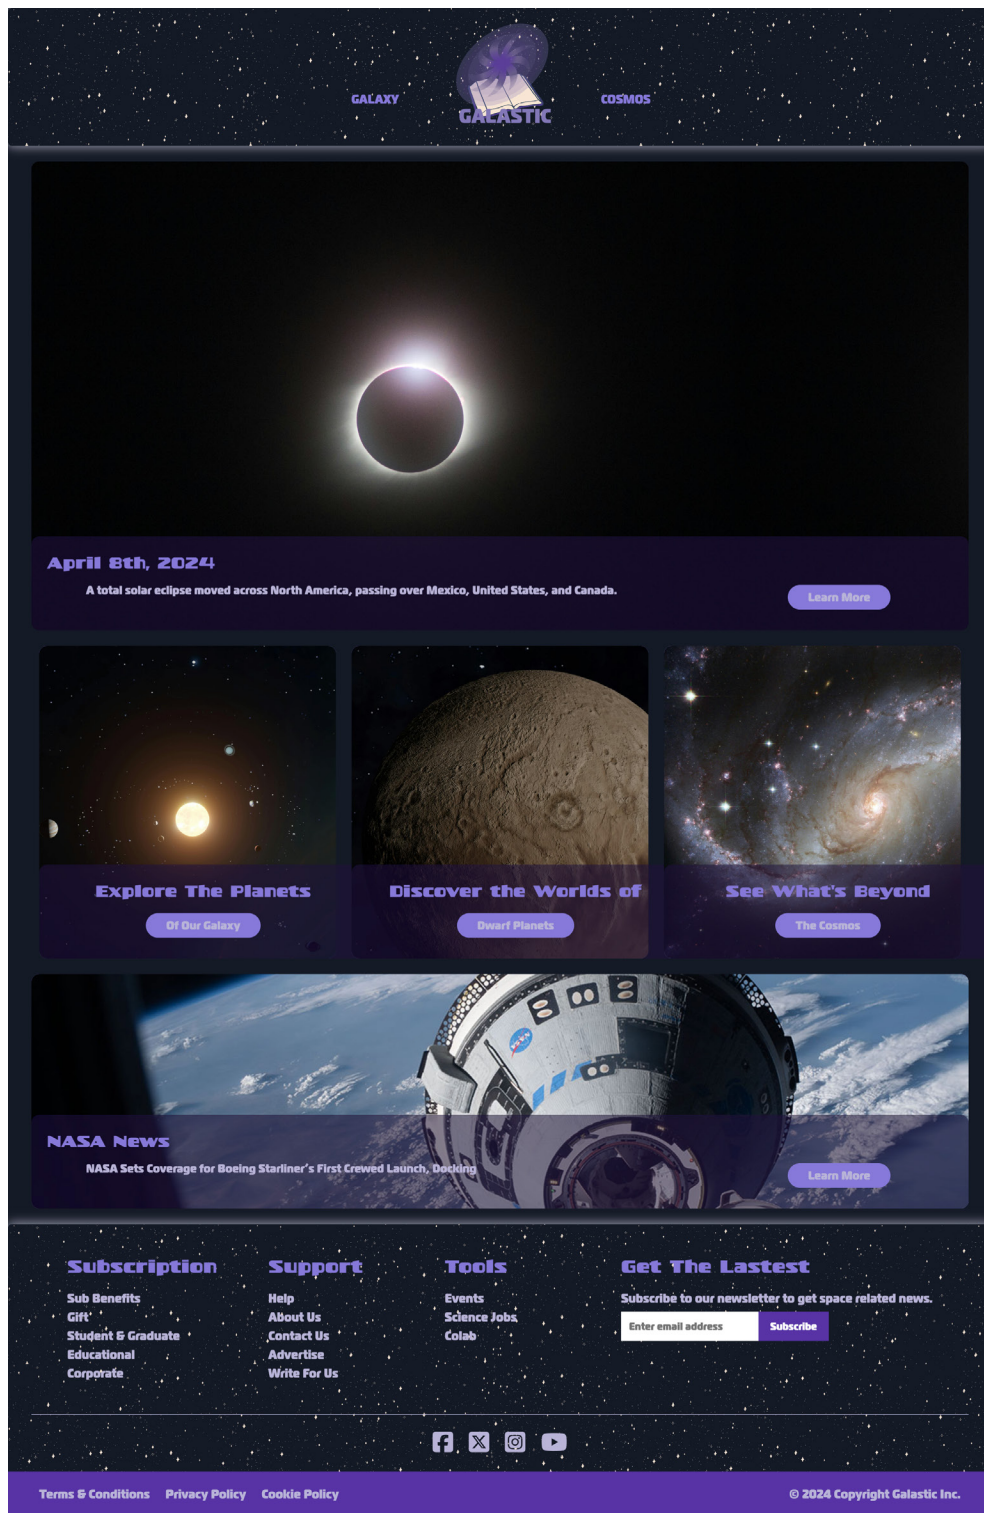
GALAXY

GALASTIC

COSMOS

April 8th, 2024

A total solar eclipse moved across North America, passing over Mexico, United States, and Canada.

Learn More

Explore The Planets

Of Our Galaxy

Discover the Worlds of

Dwarf Planets

See What's Beyond

The Cosmos

NASA News

NASA Sets Coverage for Boeing Starliner's First Crewed Launch, Docking

Learn More

Subscription

Sub Benefits
Gift
Student & Graduate
Educational
Corporate

Support

Help
About Us
Contact Us
Advertise
Write For Us

Tools

Events
Science Jobs
Colab

Get The Lastest

Subscribe to our newsletter to get space related news.

Enter email address

Subscribe

Terms & Conditions Privacy Policy Cookie Policy

© 2024 Copyright Galastic Inc.